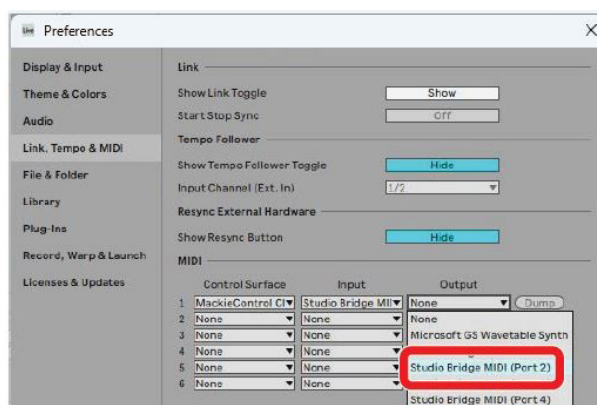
Preferences

Display & Input
Theme & Colors
Audio
Link, Tempo & MIDI
File & Folder
Library
Plug-Ins
Record, Warp & Launch
Licenses & Updates

Link
Show Link Toggle Show
Start Stop Sync Off
Tempo Follower
Show Tempo Follower Toggle Hide
Input Channel (Ext. In) 1/2
Resync External Hardware
Show Resync Button Hide
MIDI

| | Control Surface | Input | Output | |
|---|---|---|---|---|
| 1 | MackieControl Cl | Studio Bridge MII | None | Dump |
| 2 | None | None | None | |
| 3 | None | None | Microsoft GS Wavetable Synth | |
| 4 | None | None | | |
| 5 | None | None | Studio Bridge MIDI (Port 2) | |
| 6 | None | None | | |

Studio Bridge MIDI (Port 4)